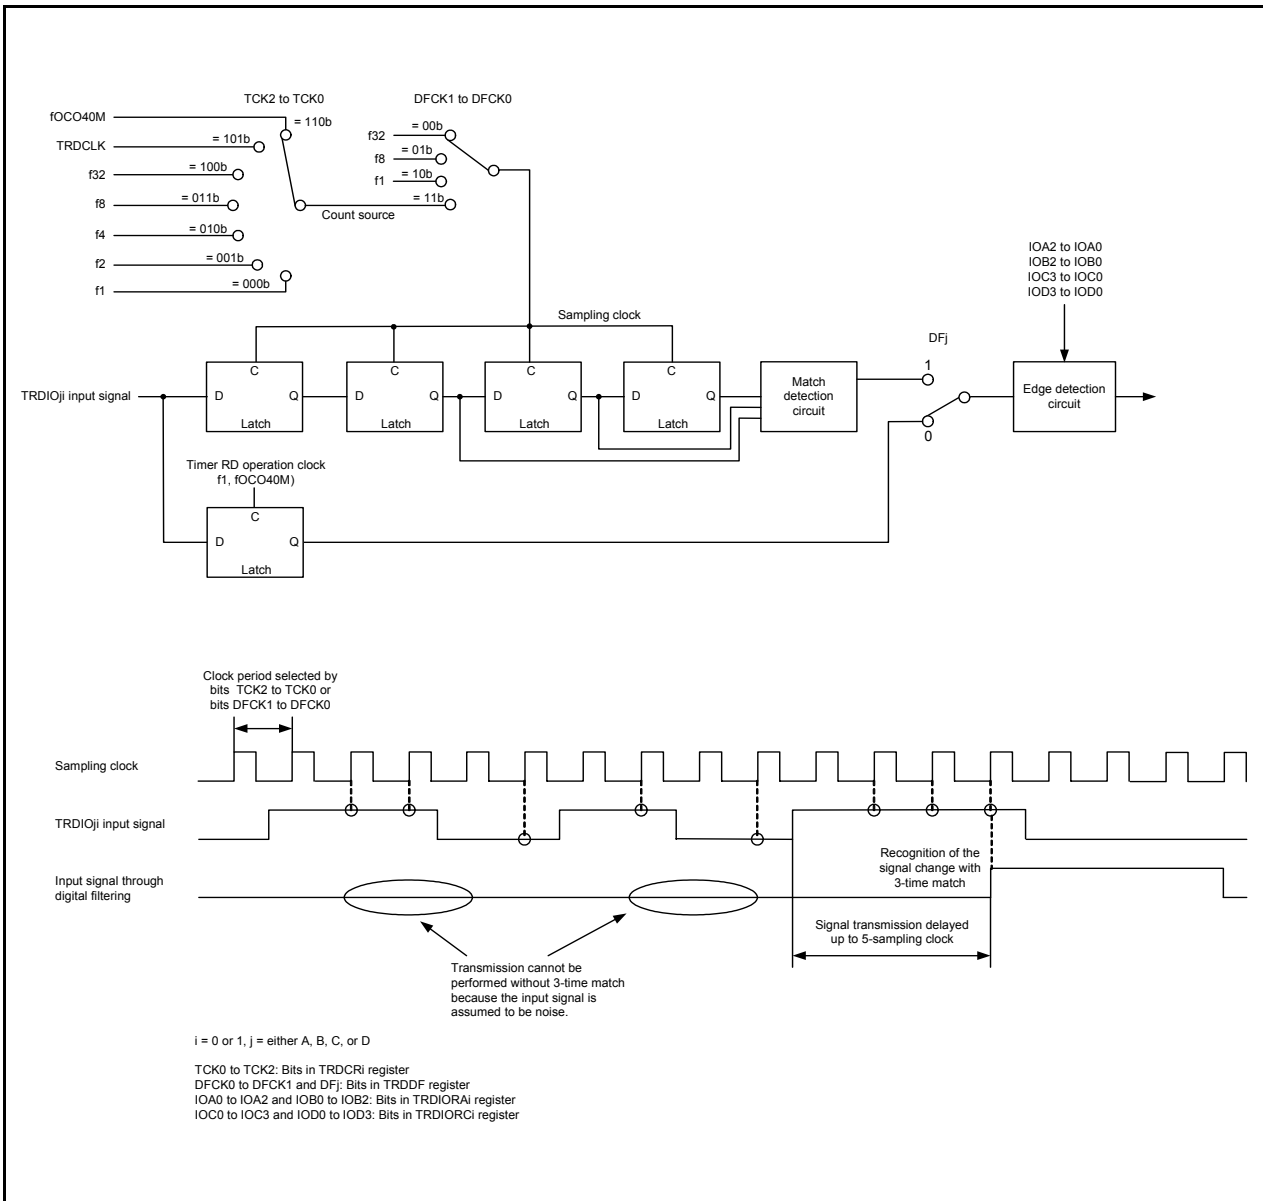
TCK2 to TCK0

DFCK1 to DFCK0

fOCO40M

= 110b

TRDCLK

= 101b

f32

= 100b

f8

= 011b

f4

= 010b

f2

= 001b

f1

= 000b

f32

= 00b

f8

= 01b

f1

= 10b

= 11b

Count source

IOA2 to IOA0
IOB2 to IOB0
IOC3 to IOC0
IOD3 to IOD0

Sampling clock

DFj

1

C

C

C

C

TRDIOji input signal

D

Q

D

Q

D

Q

D

Q

Match detection circuit

Edge detection circuit

Latch

Latch

Latch

Latch

0

Timer RD operation clock
f1, fOCO40M)

C

D

Q

Latch

Clock period selected by bits TCK2 to TCK0 or bits DFCK1 to DFCK0

Sampling clock

TRDIOji input signal

Input signal through digital filtering

Recognition of the signal change with 3-time match

Signal transmission delayed up to 5-sampling clock

Transmission cannot be performed without 3-time match because the input signal is assumed to be noise.

i = 0 or 1, j = either A, B, C, or D

TCK0 to TCK2: Bits in TRDCRi register
DFCK0 to DFCK1 and DFj: Bits in TRDDF register
IOA0 to IOA2 and IOB0 to IOB2: Bits in TRDIORAi register
IOC0 to IOC3 and IOD0 to IOD3: Bits in TRDIORCi register